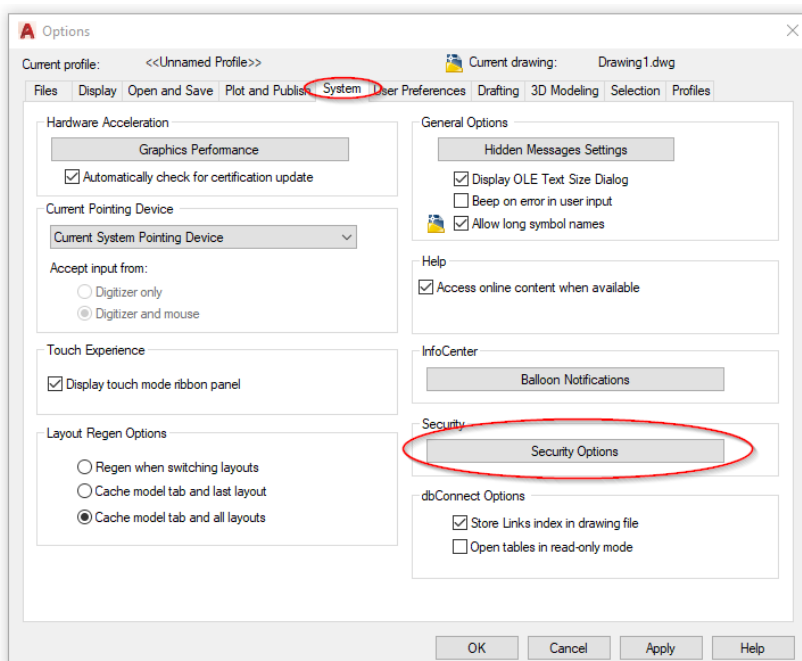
Options

Current profile: <<Unnamed Profile>>

Current drawing: Drawing1.dwg

Files | Display | Open and Save | Plot and Publish | System | User Preferences | Drafting | 3D Modeling | Selection | Profiles

Hardware Acceleration

Graphics Performance

Automatically check for certification update

Current Pointing Device

Current System Pointing Device

Accept input from:

Digitizer only

Digitizer and mouse

Touch Experience

Display touch mode ribbon panel

Layout Regen Options

Regen when switching layouts

Cache model tab and last layout

Cache model tab and all layouts

General Options

Hidden Messages Settings

Display OLE Text Size Dialog

Beep on error in user input

Allow long symbol names

Help

Access online content when available

InfoCenter

Balloon Notifications

Security

Security Options

dbConnect Options

Store Links index in drawing file

Open tables in read-only mode

OK | Cancel | Apply | Help